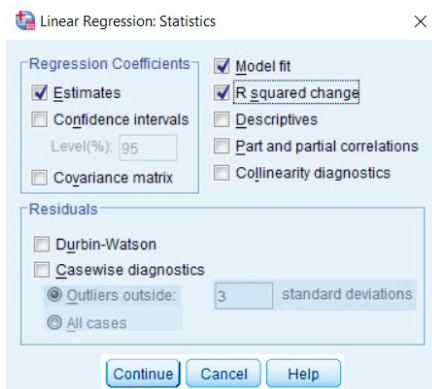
Linear Regression: Statistics

Regression Coefficients
Estimates
Confidence intervals
Level(%): 95
Covariance matrix

Model fit
R squared change
Descriptives
Part and partial correlations
Collinearity diagnostics

Residuals
Durbin-Watson
Casewise diagnostics
Outliers outside: 3 standard deviations
All cases

Continue
Cancel
Help